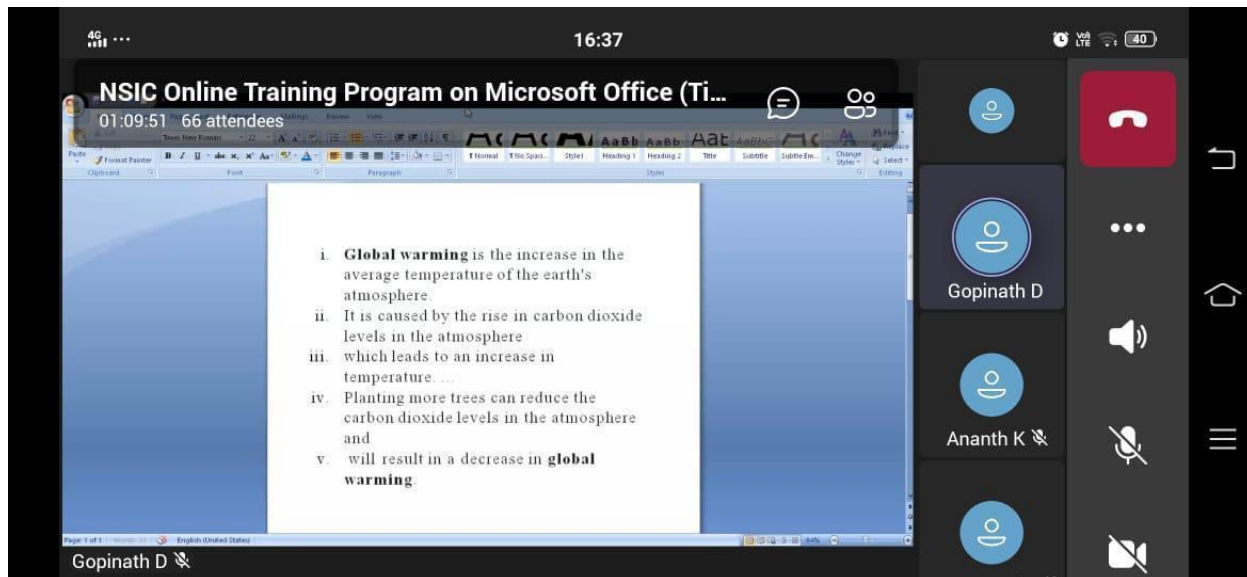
4G ...

16:37

40

NSIC Online Training Program on Microsoft Office (Ti...

01:09:51 66 attendees

Paste

Format Painter

Clipboard

Font

Paragraph

Normal

No Spaci...

Style1

Heading 1

Heading 2

Title

Subtitle

Subtle Em...

Change Styles

Select

Styles

Editing

i. **Global warming** is the increase in the average temperature of the earth's atmosphere.

ii. It is caused by the rise in carbon dioxide levels in the atmosphere

iii. which leads to an increase in temperature. ...

iv. Planting more trees can reduce the carbon dioxide levels in the atmosphere and

v. will result in a decrease in **global warming**.

Page: 1 of 1

English (United States)

Gopinath D

Gopinath D

Ananth K